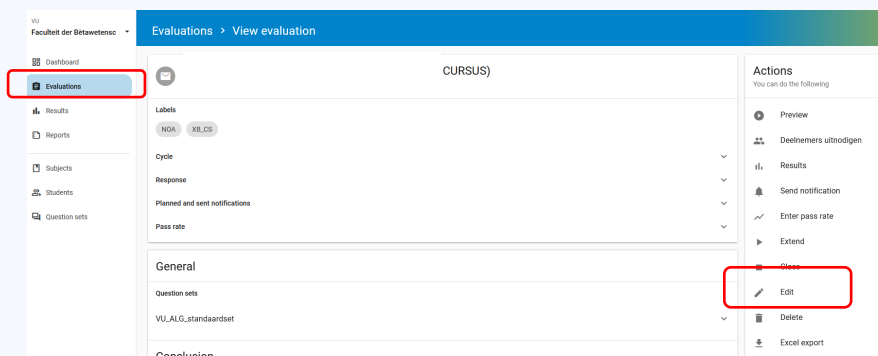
VU
Faculteit der Bètawetensc

Dashboard
Evaluations
Results
Reports
Subjects
Students
Question sets

Evaluations > View evaluation

CURSUS)

Labels
NOA
XB_CS

Cycle
Response
Planned and sent notifications
Pass rate

General
Question sets
VU_ALG_standaardset

Conclusion

Actions
You can do the following
Preview
Deelnemers uitnodigen
Results
Send notification
Enter pass rate
Extend
Close
Edit
Delete
Excel export